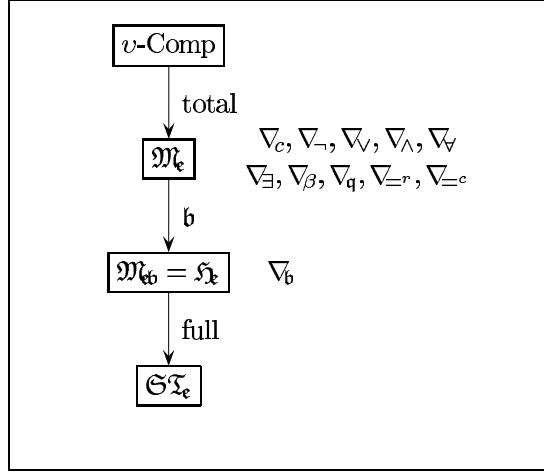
$\upsilon$-Comp

total

$\mathfrak{M}_\mathfrak{e}$

$\nabla_c, \nabla_\neg, \nabla_\vee, \nabla_\wedge, \nabla_\forall$
$\nabla_\exists, \nabla_\beta, \nabla_\mathfrak{q}, \nabla_{=^r}, \nabla_{=^c}$

$\mathfrak{b}$

$\mathfrak{M}_{\mathfrak{eb}} = \mathfrak{H}_\mathfrak{e}$

$\nabla_\mathfrak{b}$

full

$\mathfrak{ST}_\mathfrak{e}$